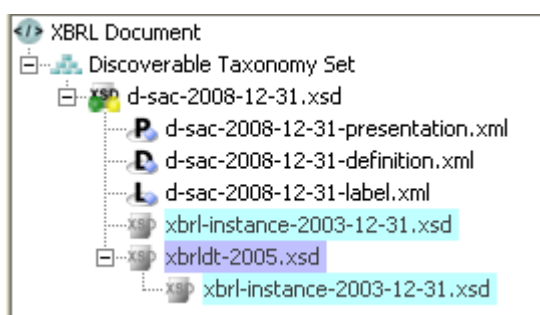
XBRL Document
Discoverable Taxonomy Set
XSD d-sac-2008-12-31.xsd
P d-sac-2008-12-31-presentation.xml
D d-sac-2008-12-31-definition.xml
L d-sac-2008-12-31-label.xml
XSD xbrl-instance-2003-12-31.xsd
XSD xbrldt-2005.xsd
XSD xbrl-instance-2003-12-31.xsd